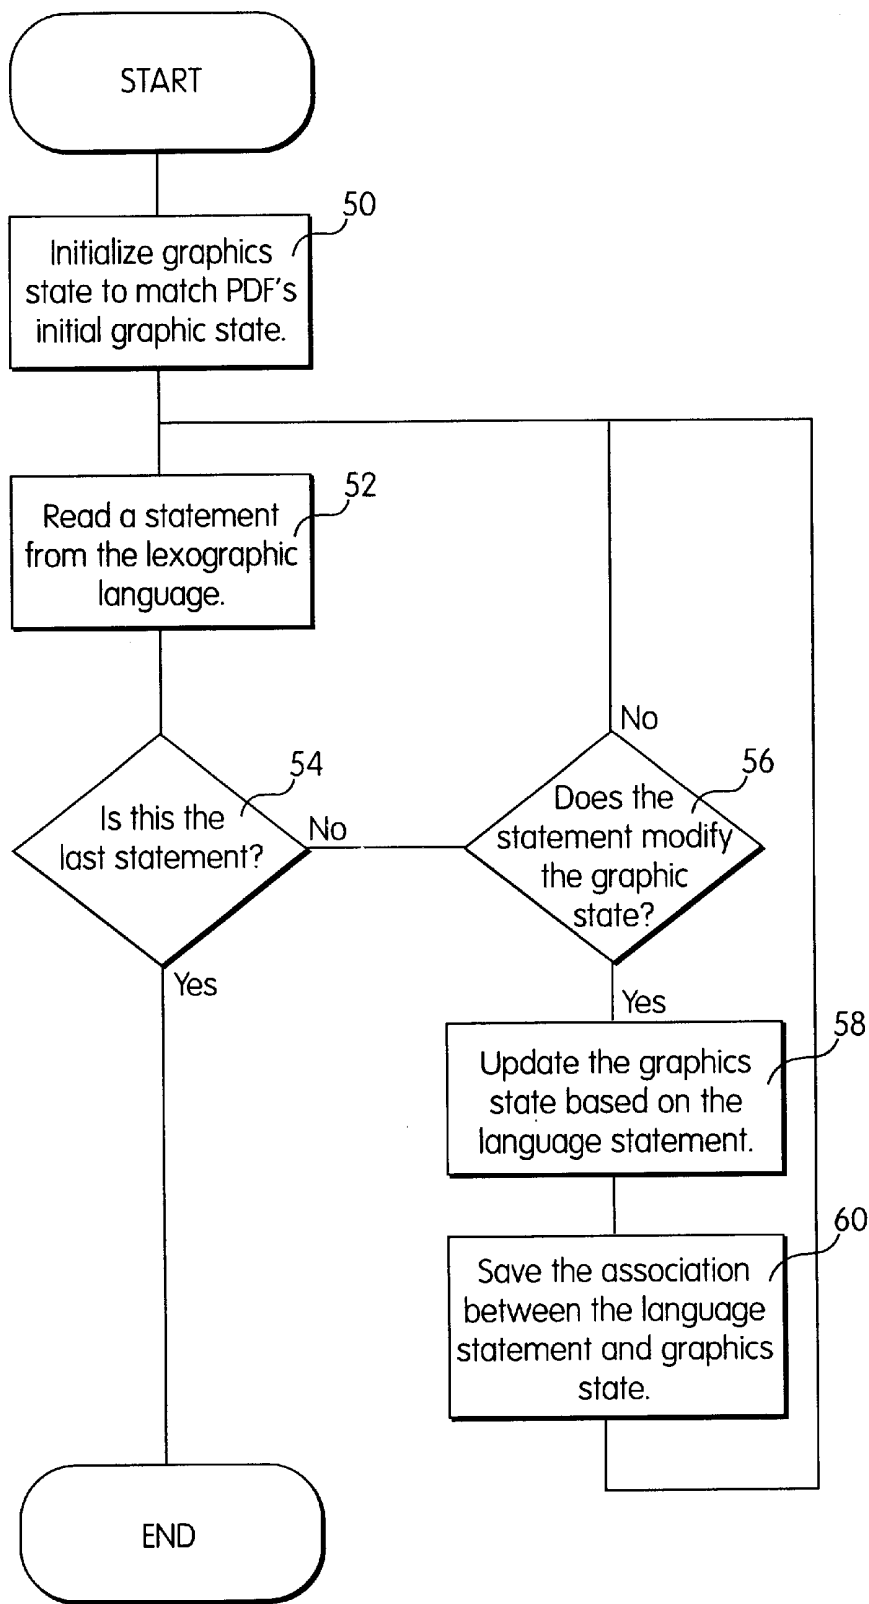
START

50

Initialize graphics state to match PDF's initial graphic state.

52

Read a statement from the lexographic language.

54

Is this the last statement?

No

Yes

No

56

Does the statement modify the graphic state?

Yes

58

Update the graphics state based on the language statement.

60

Save the association between the language statement and graphics state.

END